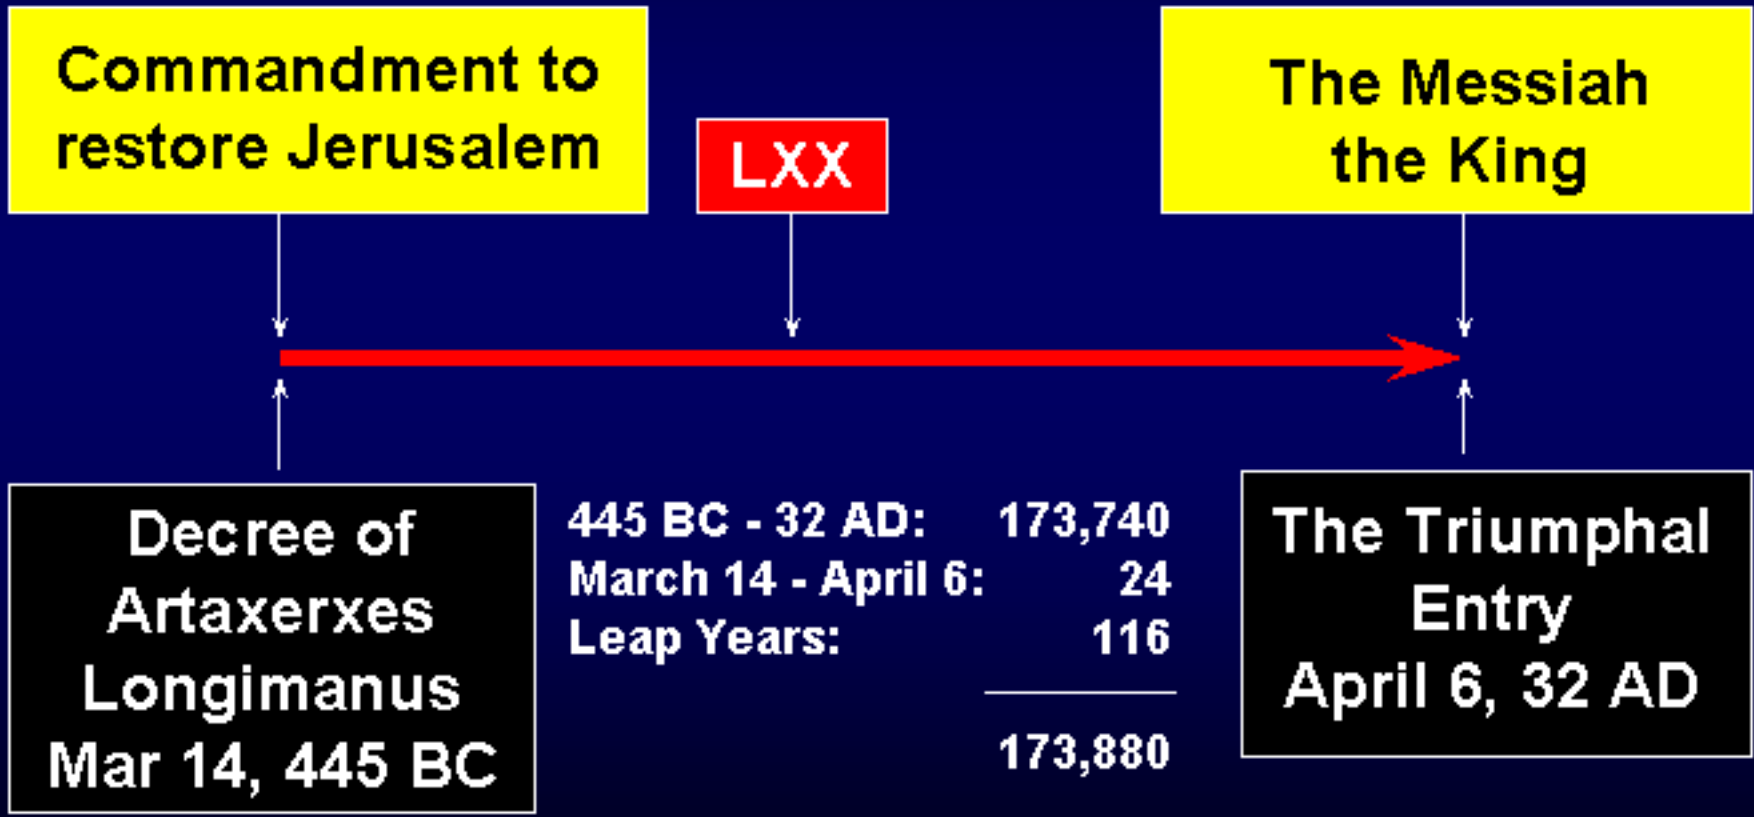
Commandment to restore Jerusalem

LXX

The Messiah the King

Decree of Artaxerxes Longimanus Mar 14, 445 BC

| | |
|---|---|
| 445 BC - 32 AD: | 173,740 |
| March 14 - April 6: | 24 |
| Leap Years: | 116 |
| | 173,880 |

The Triumphal Entry April 6, 32 AD